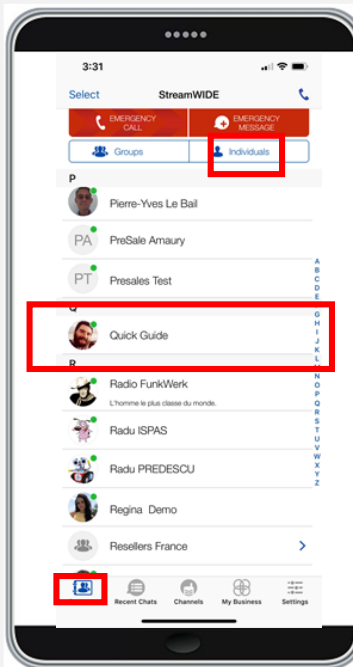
3:31

Select StreamWIDE

EMERGENCY CALL

EMERGENCY MESSAGE

Groups

Individuals

P

Pierre-Yves Le Bail

PA PreSale Amaury

PT Presales Test

Q

Quick Guide

R

Radio FunkWerk
L'homme le plus classe du monde.

Radu ISPAS

Radu PREDESCU

Regina Demo

Resellers France

A B C D E F G H I J K L M N O P Q R S T U V W X Y Z

Recent Chats Channels My Business Settings